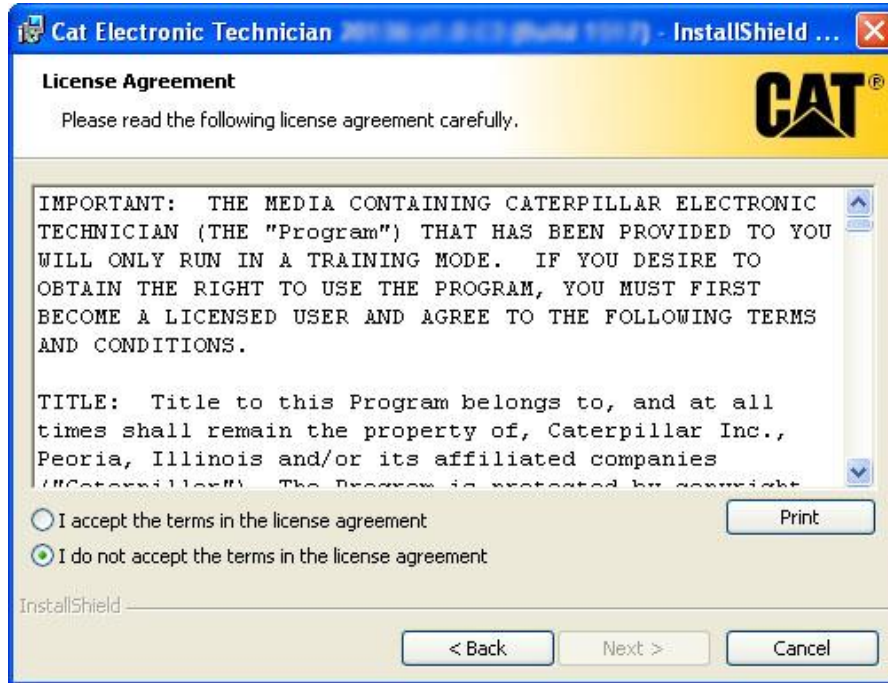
Cat Electronic Technician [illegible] - InstallShield ...

License Agreement

Please read the following license agreement carefully.

CAT®

IMPORTANT: THE MEDIA CONTAINING CATERPILLAR ELECTRONIC TECHNICIAN (THE "Program") THAT HAS BEEN PROVIDED TO YOU WILL ONLY RUN IN A TRAINING MODE. IF YOU DESIRE TO OBTAIN THE RIGHT TO USE THE PROGRAM, YOU MUST FIRST BECOME A LICENSED USER AND AGREE TO THE FOLLOWING TERMS AND CONDITIONS.

TITLE: Title to this Program belongs to, and at all times shall remain the property of, Caterpillar Inc., Peoria, Illinois and/or its affiliated companies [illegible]

I accept the terms in the license agreement

I do not accept the terms in the license agreement

Print

InstallShield

< Back

Next >

Cancel